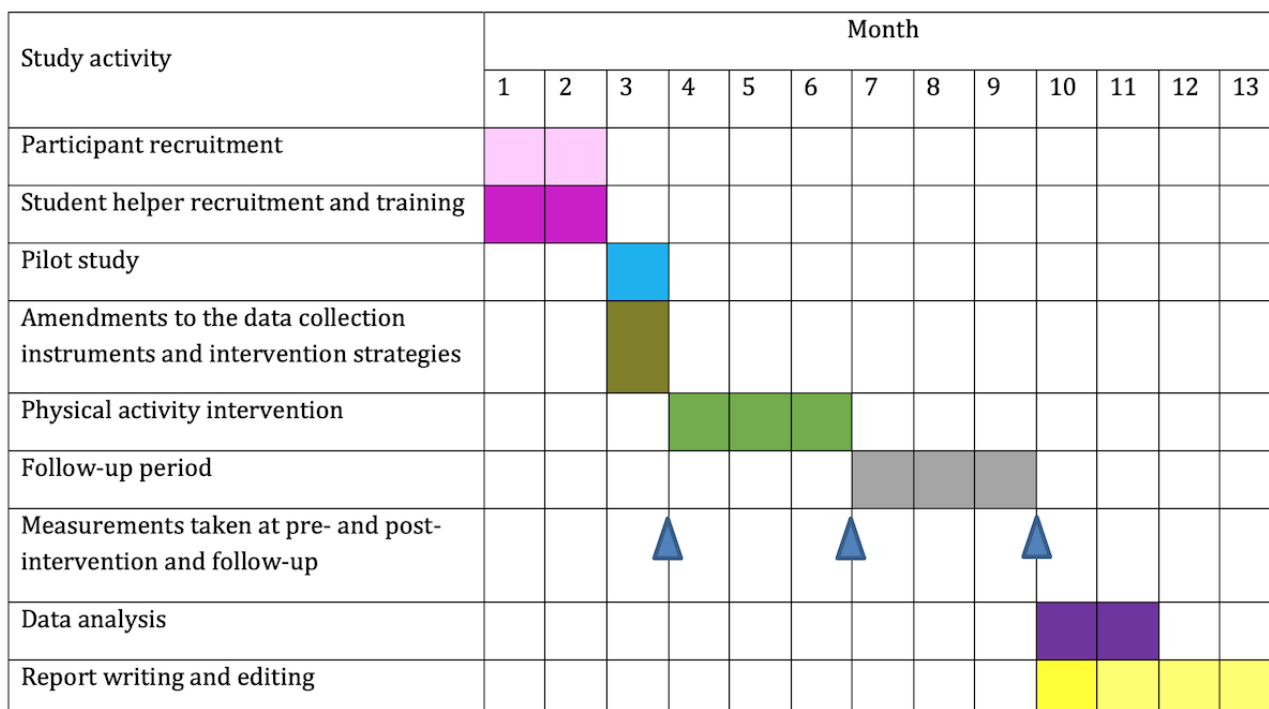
| Study activity | Month | | | | | | | | | | | | |
|---|---|---|---|---|---|---|---|---|---|---|---|---|---|
| | 1 | 2 | 3 | 4 | 5 | 6 | 7 | 8 | 9 | 10 | 11 | 12 | 13 |
| Participant recruitment | | | | | | | | | | | | | |
| Student helper recruitment and training | | | | | | | | | | | | | |
| Pilot study | | | | | | | | | | | | | |
| Amendments to the data collection instruments and intervention strategies | | | | | | | | | | | | | |
| Physical activity intervention | | | | | | | | | | | | | |
| Follow-up period | | | | | | | | | | | | | |
| Measurements taken at pre- and post-intervention and follow-up | | | | | | | | | | | | | |
| Data analysis | | | | | | | | | | | | | |
| Report writing and editing | | | | | | | | | | | | | |